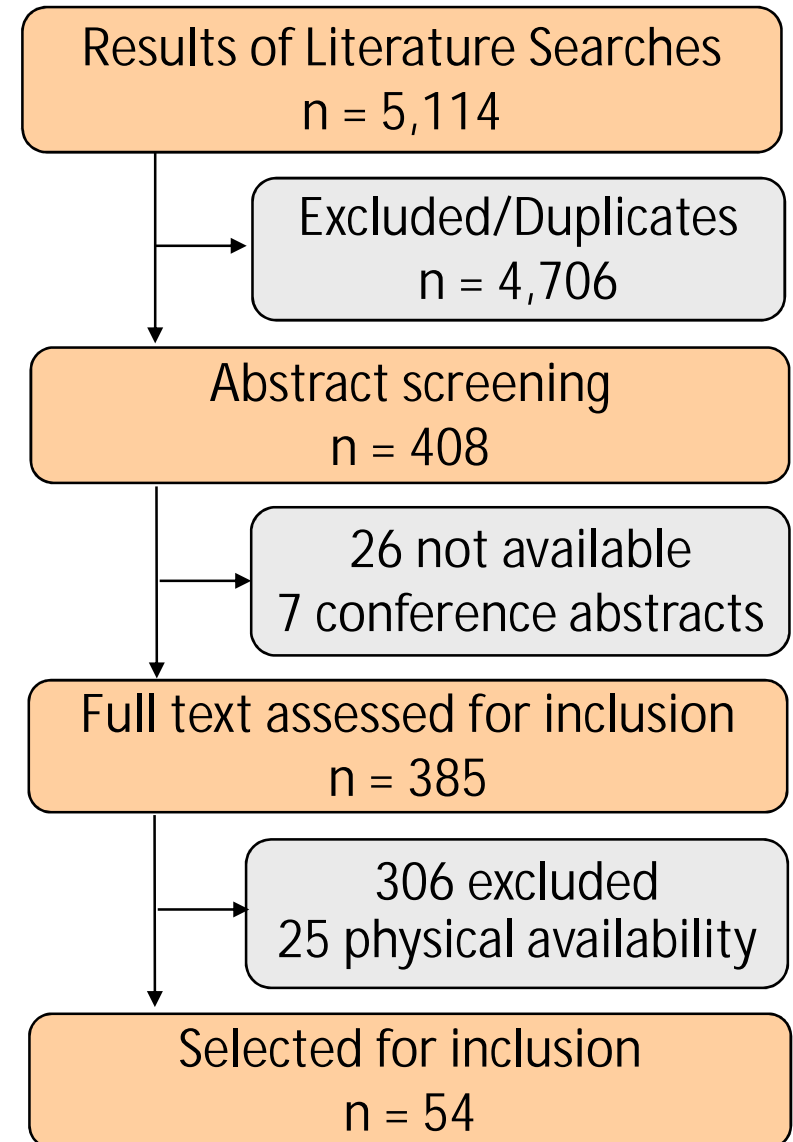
Results of Literature Searches
n = 5,114

Excluded/Duplicates
n = 4,706

Abstract screening
n = 408

26 not available
7 conference abstracts

Full text assessed for inclusion
n = 385

306 excluded
25 physical availability

Selected for inclusion
n = 54